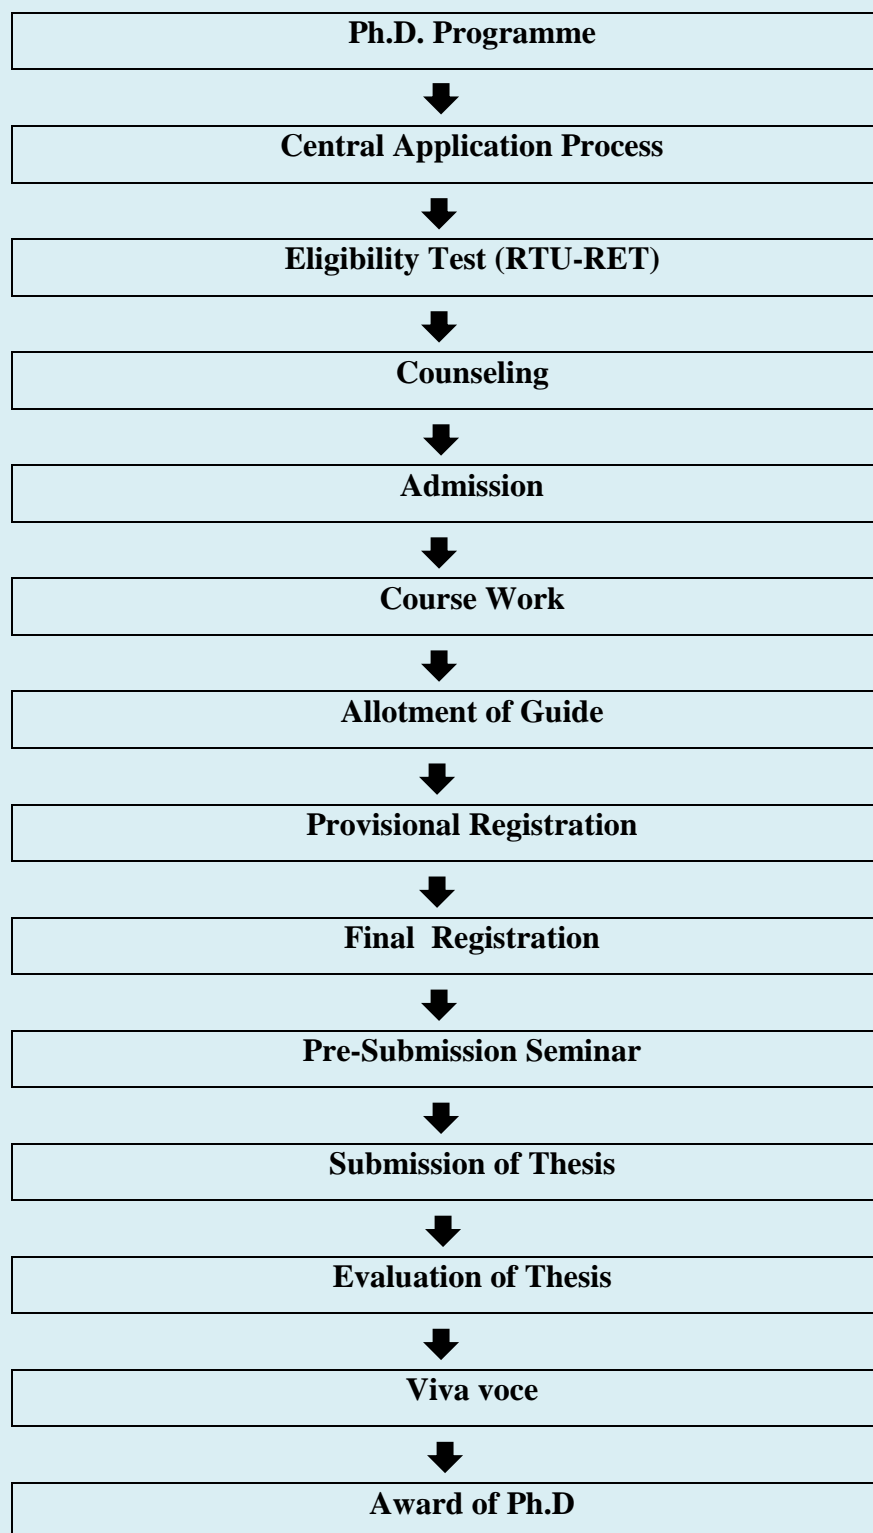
Ph.D. Programme

Central Application Process

Eligibility Test (RTU-RET)

Counseling

Admission

Course Work

Allotment of Guide

Provisional Registration

Final Registration

Pre-Submission Seminar

Submission of Thesis

Evaluation of Thesis

Viva voce

Award of Ph.D